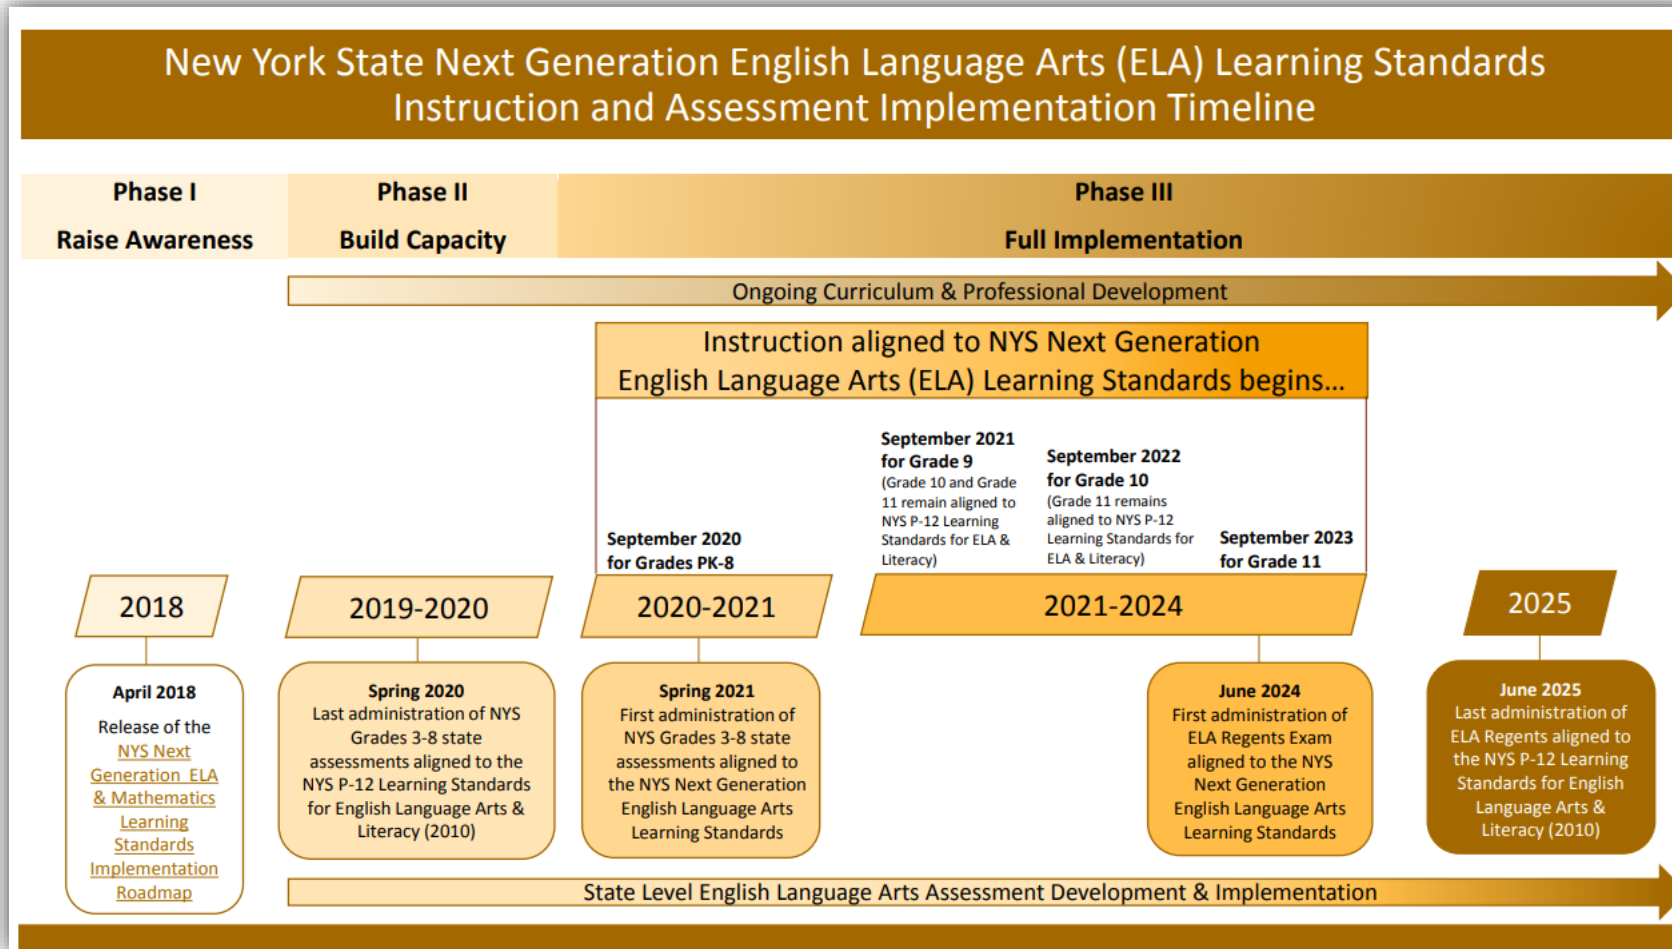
New York State Next Generation English Language Arts (ELA) Learning Standards
Instruction and Assessment Implementation Timeline

Phase I
Raise Awareness

Phase II
Build Capacity

Phase III
Full Implementation

Ongoing Curriculum & Professional Development

Instruction aligned to NYS Next Generation English Language Arts (ELA) Learning Standards begins...

September 2020 for Grades PK-8

September 2021 for Grade 9
(Grade 10 and Grade 11 remain aligned to NYS P-12 Learning Standards for ELA & Literacy)

September 2022 for Grade 10
(Grade 11 remains aligned to NYS P-12 Learning Standards for ELA & Literacy)

September 2023 for Grade 11

2018

2019-2020

2020-2021

2021-2024

2025

April 2018
Release of the NYS Next Generation ELA & Mathematics Learning Standards Implementation Roadmap

Spring 2020
Last administration of NYS Grades 3-8 state assessments aligned to the NYS P-12 Learning Standards for English Language Arts & Literacy (2010)

Spring 2021
First administration of NYS Grades 3-8 state assessments aligned to the NYS Next Generation English Language Arts Learning Standards

June 2024
First administration of ELA Regents Exam aligned to the NYS Next Generation English Language Arts Learning Standards

June 2025
Last administration of ELA Regents aligned to the NYS P-12 Learning Standards for English Language Arts & Literacy (2010)

State Level English Language Arts Assessment Development & Implementation